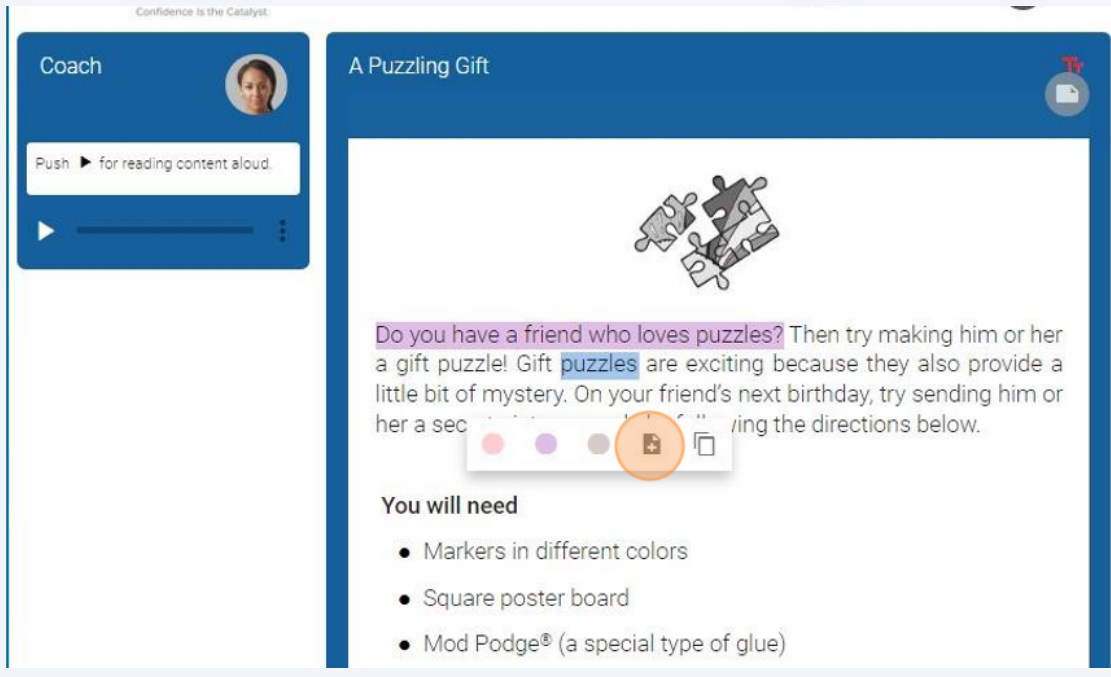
Confidence Is the Catalyst

Coach

Push ▶ for reading content aloud.

A Puzzling Gift

Do you have a friend who loves puzzles? Then try making him or her a gift puzzle! Gift puzzles are exciting because they also provide a little bit of mystery. On your friend's next birthday, try sending him or her a sec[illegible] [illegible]ing the directions below.

You will need

- Markers in different colors
- Square poster board
- Mod Podge® (a special type of glue)